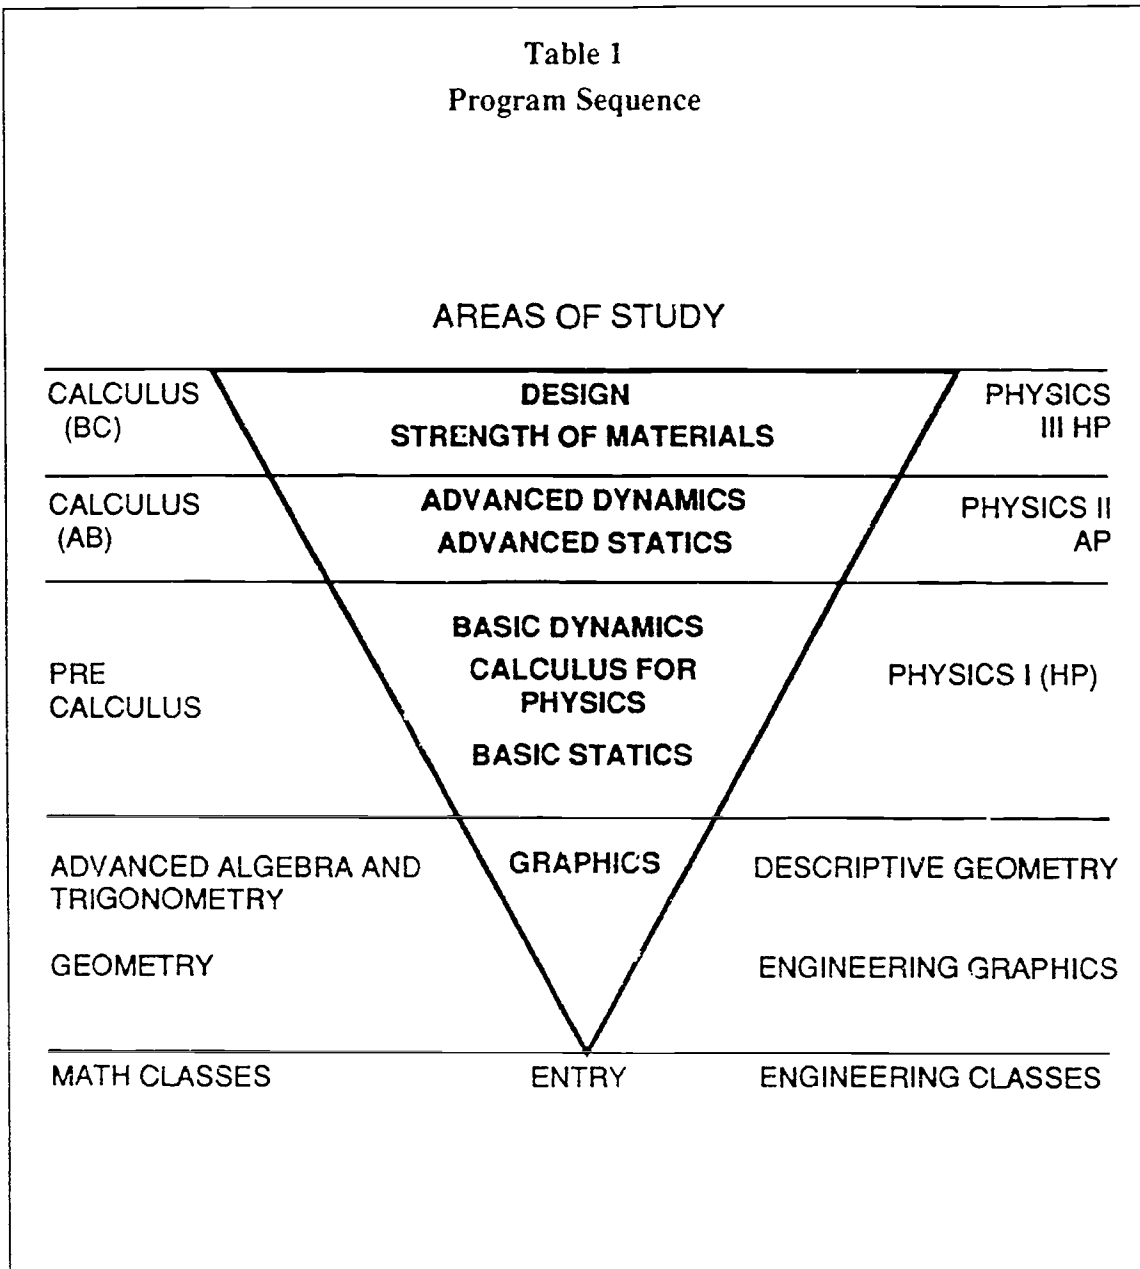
Table 1
Program Sequence

AREAS OF STUDY

| | | |
|---|---|---|
| CALCULUS (BC) | DESIGN STRENGTH OF MATERIALS | PHYSICS III HP |
| CALCULUS (AB) | ADVANCED DYNAMICS ADVANCED STATICS | PHYSICS II AP |
| PRE CALCULUS | BASIC DYNAMICS CALCULUS FOR PHYSICS BASIC STATICS | PHYSICS I (HP) |
| ADVANCED ALGEBRA AND TRIGONOMETRY GEOMETRY | GRAPHICS | DESCRIPTIVE GEOMETRY ENGINEERING GRAPHICS |
| MATH CLASSES | ENTRY | ENGINEERING CLASSES |